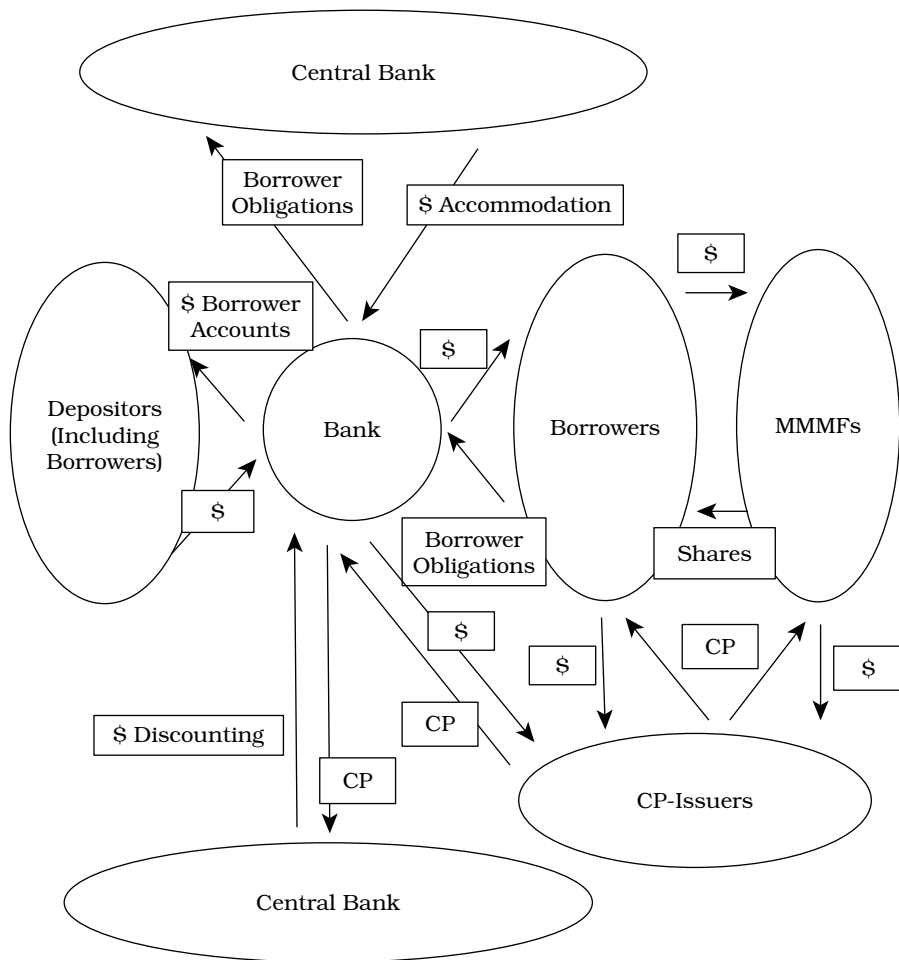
Central Bank

Borrower Obligations

$ Accommodation

$

$ Borrower Accounts

$

Depositors (Including Borrowers)

Bank

Borrowers

MMMFs

$

Borrower Obligations

Shares

$

$

CP

$

$ Discounting

CP

CP

CP-Issuers

Central Bank